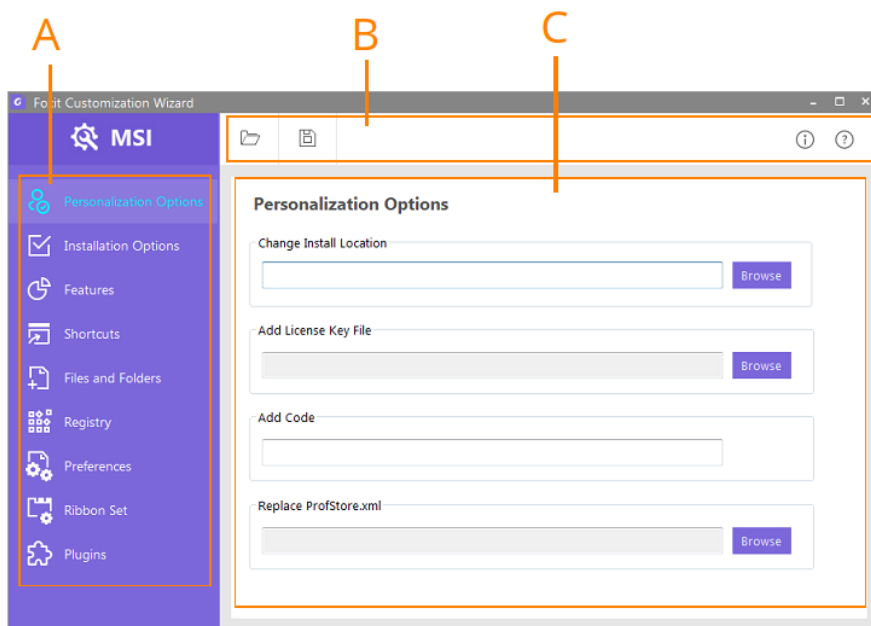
A B C

Fo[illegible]t Customization Wizard

MSI

Personalization Options
Installation Options
Features
Shortcuts
Files and Folders
Registry
Preferences
Ribbon Set
Plugins

Personalization Options

Change Install Location
Browse

Add License Key File
Browse

Add Code

Replace ProfStore.xml
Browse